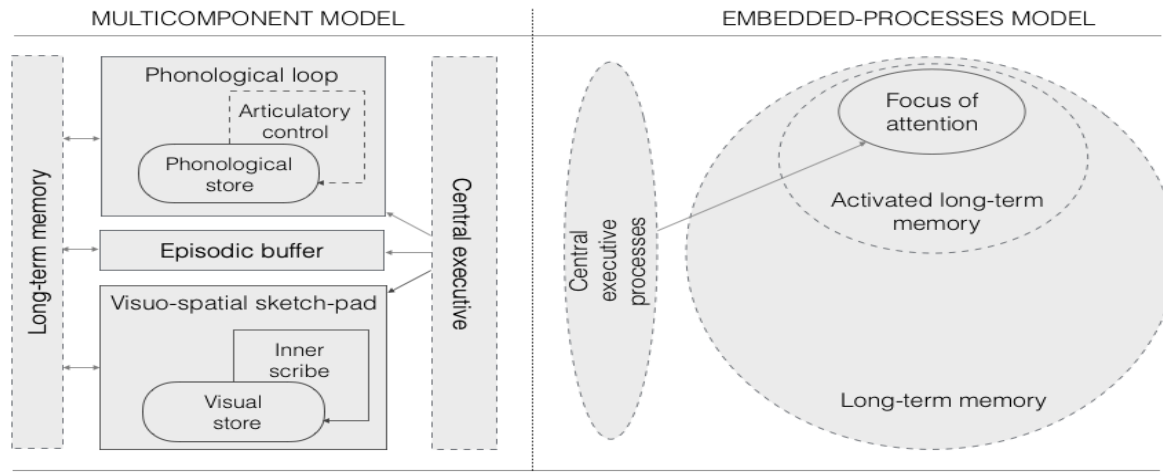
MULTICOMPONENT MODEL

Long-term memory

Phonological loop

Articulatory control

Phonological store

Episodic buffer

Visuo-spatial sketch-pad

Inner scribe

Visual store

Central executive

EMBEDDED-PROCESSES MODEL

Central executive processes

Focus of attention

Activated long-term memory

Long-term memory